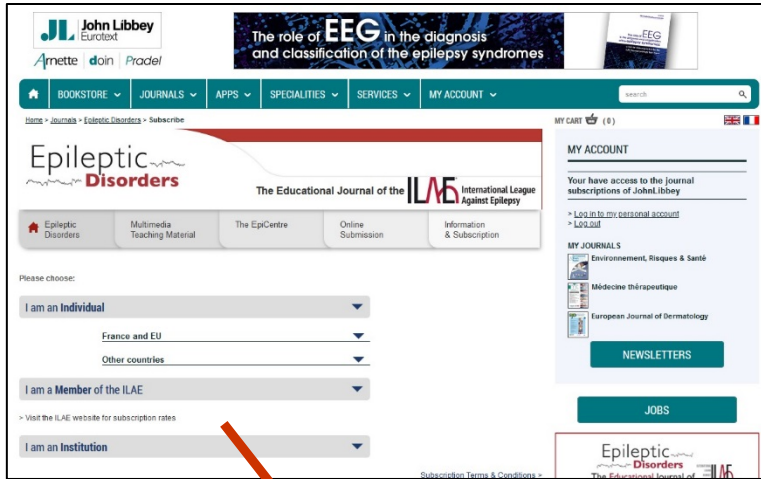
JL John Libbey Eurotext
Arnette doin Pradel

The role of EEG in the diagnosis and classification of the epilepsy syndromes

BOOKSTORE JOURNALS APPS SPECIALITIES SERVICES MY ACCOUNT

search

Home > Journals > Epileptic Disorders > Subscribe

MY CART (0)

Epileptic Disorders

The Educational Journal of the ILAE International League Against Epilepsy

Epileptic Disorders | Multimedia Teaching Material | The EpiCentre | Online Submission | Information & Subscription

Please choose:

I am an Individual

France and EU

Other countries

I am a Member of the ILAE

> Visit the ILAE website for subscription rates

I am an Institution

Subscription Terms & Conditions >

MY ACCOUNT

Your have access to the journal subscriptions of JohnLibbey

> Log in to my personal account
> Log out

MY JOURNALS

Environnement, Risques & Santé

Médecine thérapeutique

European Journal of Dermatology

NEWSLETTERS

JOBS

Epileptic Disorders
The Educational Journal of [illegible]